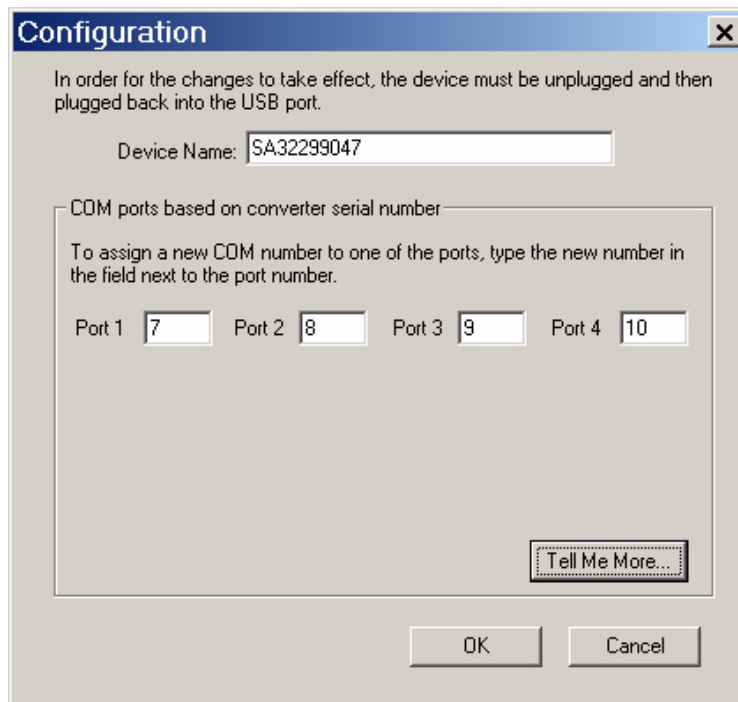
Configuration

×

In order for the changes to take effect, the device must be unplugged and then plugged back into the USB port.

Device Name: SA32299047

COM ports based on converter serial number

To assign a new COM number to one of the ports, type the new number in the field next to the port number.

Port 1 7 Port 2 8 Port 3 9 Port 4 10

Tell Me More...

OK Cancel